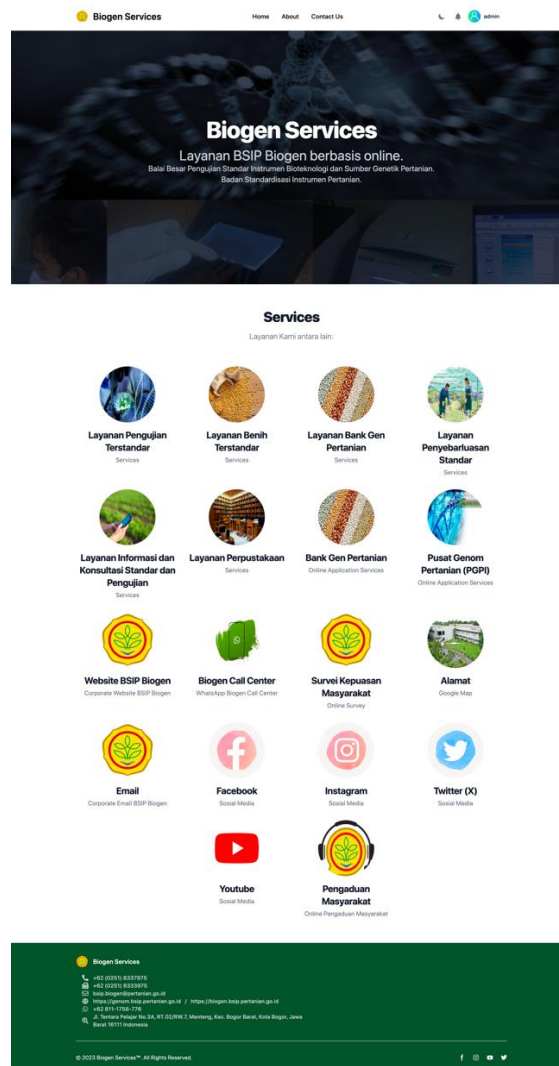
Biogen Services

Home About Contact Us

admin

Biogen Services

Layanan BSIP Biogen berbasis online.

Balai Besar Pengujian Standar Instrumen Bioteknologi dan Sumber Genetik Pertanian. Badan Standardisasi Instrumen Pertanian.

Services

Layanan Kami antara lain:

Layanan Pengujian Terstandar
Services

Layanan Benih Terstandar
Services

Layanan Bank Gen Pertanian
Services

Layanan Penyebarluasan Standar
Services

Layanan Informasi dan Konsultasi Standar dan Pengujian
Services

Layanan Perpustakaan
Services

Bank Gen Pertanian
Online Application Services

Pusat Genom Pertanian (PGPI)
Online Application Services

Website BSIP Biogen
Corporate Website BSIP Biogen

Biogen Call Center
WhatsApp Biogen Call Center

Survei Kepuasan Masyarakat
Online Survey

Alamat
Google Map

Email
Corporate Email BSIP Biogen

Facebook
Sosial Media

Instagram
Sosial Media

Twitter (X)
Sosial Media

Youtube
Sosial Media

Pengaduan Masyarakat
Online Pengaduan Masyarakat

Biogen Services

+62 (0251) 8337975
+62 (0251) 8333975
bsip.biogen@pertanian.go.id
https://genom.bsip.pertanian.go.id / https://biogen.bsip.pertanian.go.id
+62 811-1756-776
Jl. Tentara Pelajar No.3A, RT.02/RW.7, Menteng, Kec. Bogor Barat, Kota Bogor, Jawa Barat 16111 Indonesia

© 2023 Biogen Services™. All Rights Reserved.